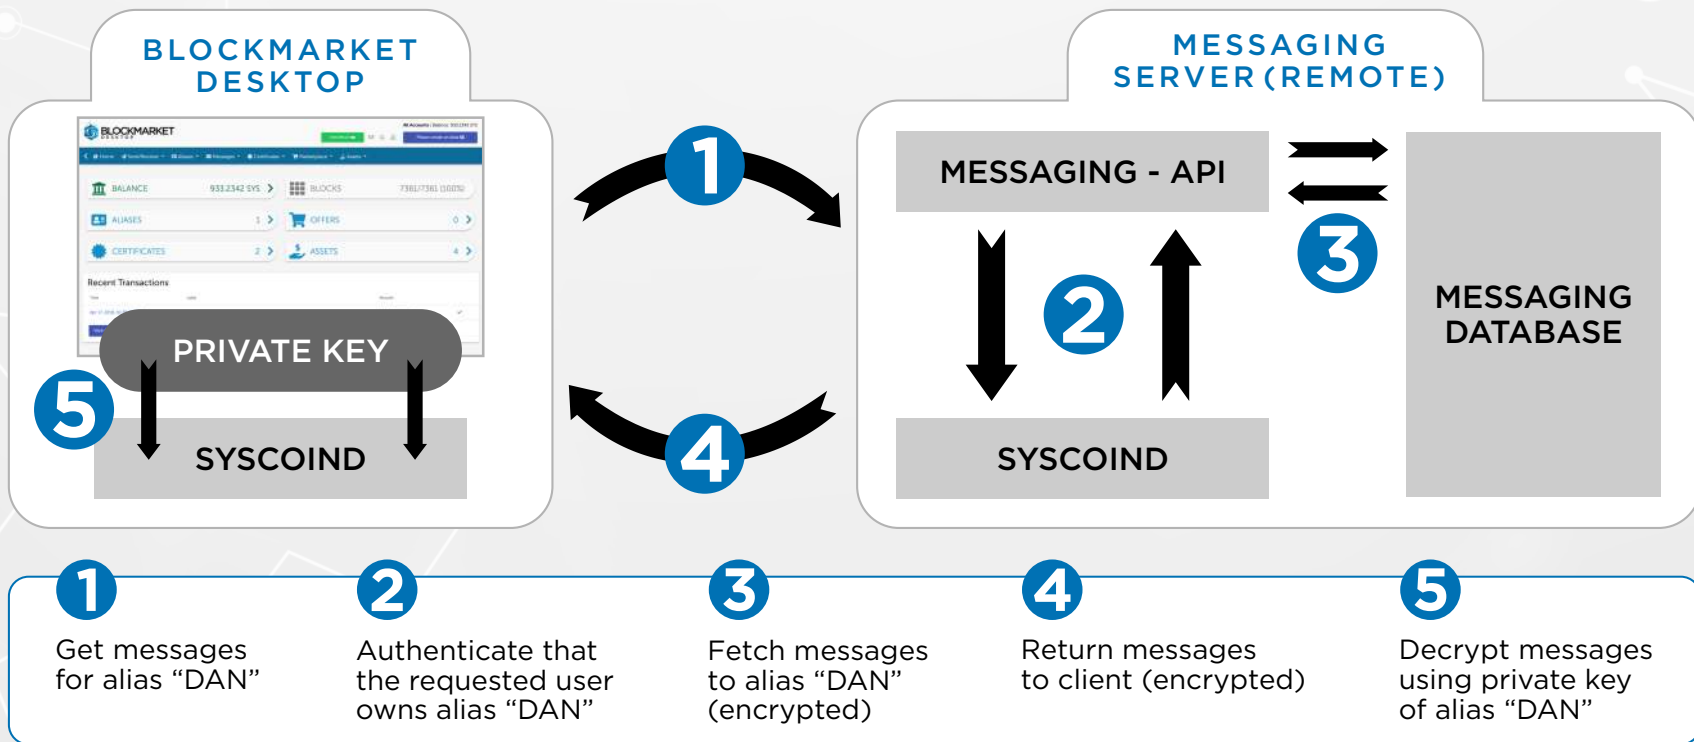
BLOCKMARKET DESKTOP

BLOCKMARKET

BALANCE 933.2342 SYS

BLOCKS 7381/7381 (100%)

ALIASES 1

OFFERS 0

CERTIFICATES 2

ASSETS 4

Recent Transactions

PRIVATE KEY

5

SYSCOIND

1

4

MESSAGING SERVER (REMOTE)

MESSAGING - API

2

3

MESSAGING DATABASE

SYSCOIND

1
Get messages for alias “DAN”

2
Authenticate that the requested user owns alias “DAN”

3
Fetch messages to alias “DAN” (encrypted)

4
Return messages to client (encrypted)

5
Decrypt messages using private key of alias “DAN”